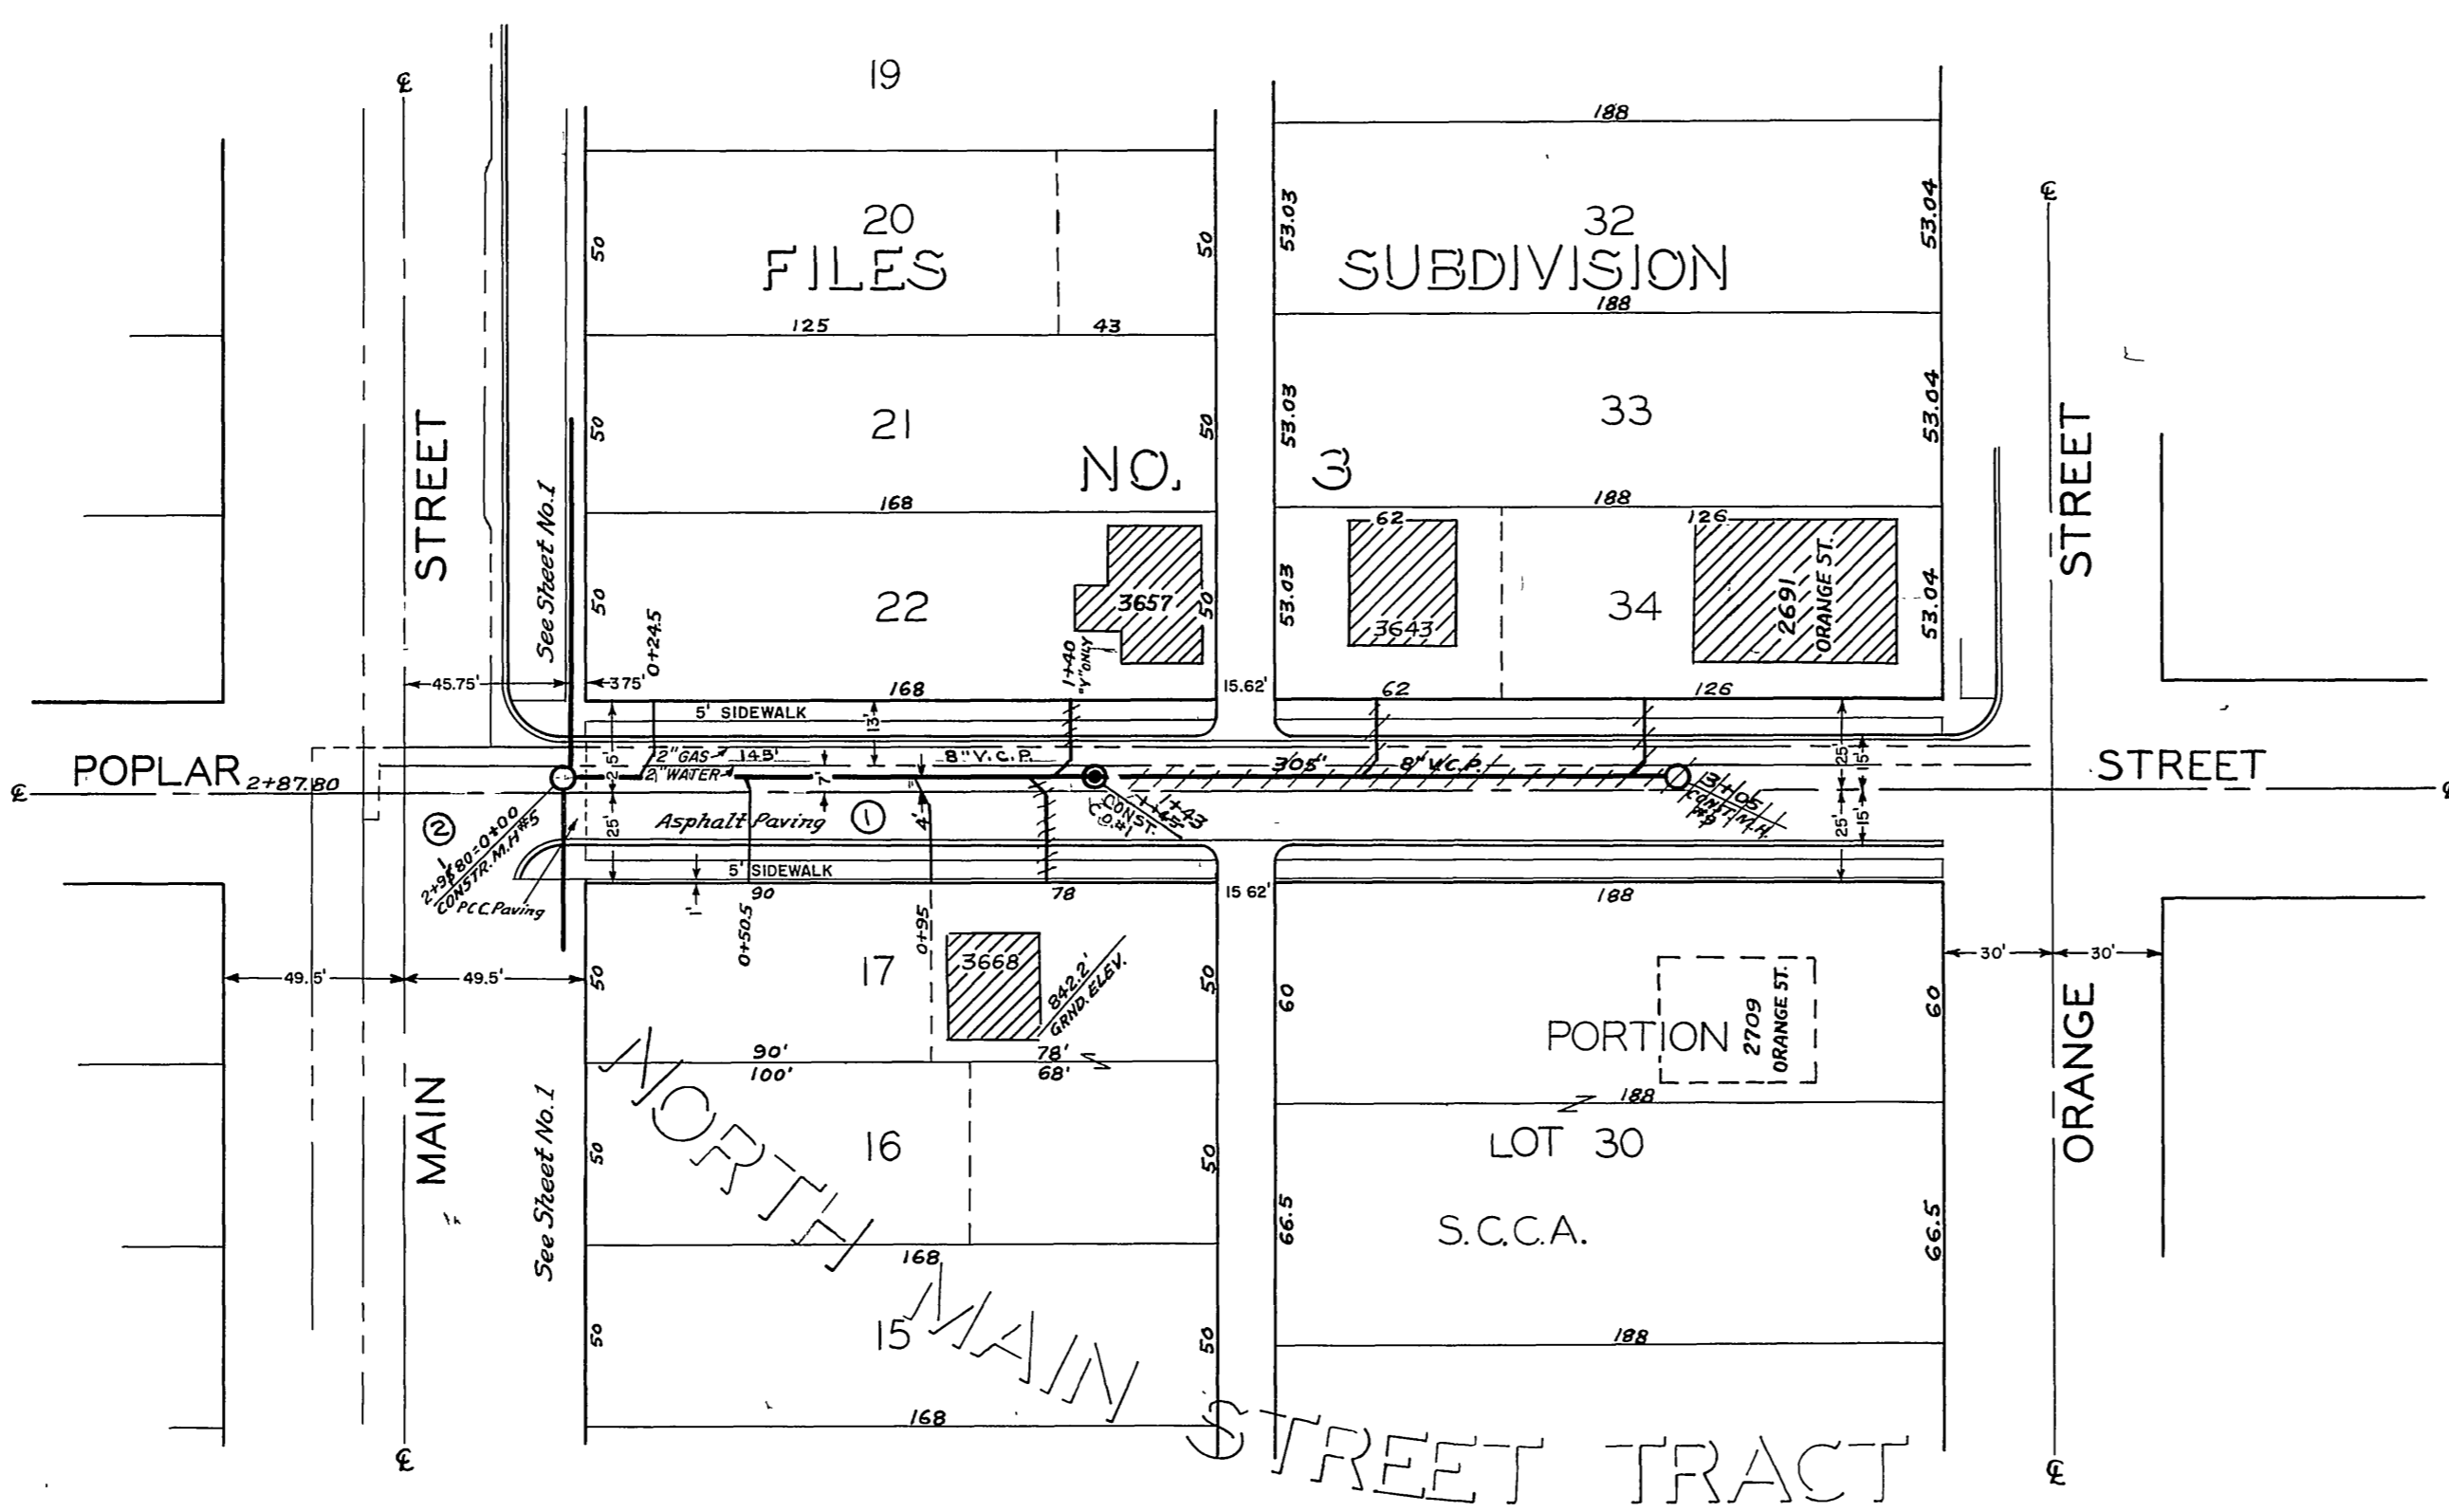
19

188

20
FILES
50
50
125
43

32
SUBDIVISION
53.03
53.04
188

21
50
50
NO.
168

33
53.03
53.04
3
188

22
50
3657
50
See Sheet No.1
STREET
0+24.5
1+40
"Y" ONLY

62
3643
53.03
34
126
2691
ORANGE ST.
53.04

STREET

45.75'
375'
168
15.62'
62
126
5' SIDEWALK
13'
2.5'
2" GAS
14.5'
2" WATER
8" V.C.P.
305'
8" V.C.P.
7'
25'
15'

POPLAR 2+87.80
STREET

2
2+98.80=0+00
CONSTR. M.H.#5
P.C.C. Paving
25'
Asphalt Paving
1
4'
CONST. M.H.#1
1+43
3+05
CONST. M.H. #9
25'
15'

5' SIDEWALK
1'
90
78
15.62'
188

0+50.5
0+95
17
3668
842.2'
GRND. ELEV.
49.5'
49.5'
50
50
60
60
30'
30'
PORTION
2709
ORANGE ST.

90'
100'
78'
68'
188

16
50
50
See Sheet No.1
MAIN
NORTH MAIN
LOT 30
S.C.C.A.
66.5
66.5
ORANGE

168
15
50
50
188
168

STREET TRACT